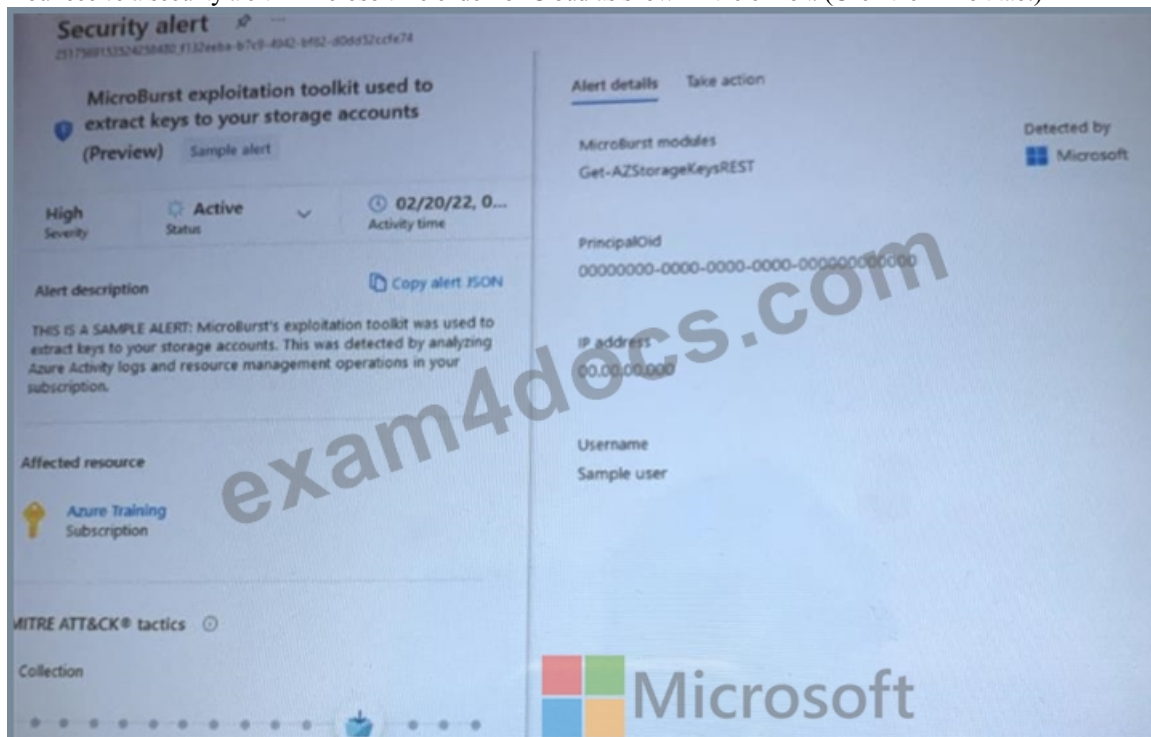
Security alert

2517588153524258480_f132eeba-b7c9-4942-bf62-d0dd32ccfe74

MicroBurst exploitation toolkit used to extract keys to your storage accounts (Preview) Sample alert

High
Severity

Active
Status

02/20/22, 0...
Activity time

Alert description

Copy alert JSON

THIS IS A SAMPLE ALERT: MicroBurst's exploitation toolkit was used to extract keys to your storage accounts. This was detected by analyzing Azure Activity logs and resource management operations in your subscription.

Affected resource

Azure Training
Subscription

MITRE ATT&CK® tactics

Collection

Alert details Take action

MicroBurst modules
Get-AZStorageKeysREST

Detected by
Microsoft

PrincipalOid
00000000-0000-0000-0000-000000000000

IP address
00.00.00.000

Username
Sample user

exam4docs.com

Microsoft